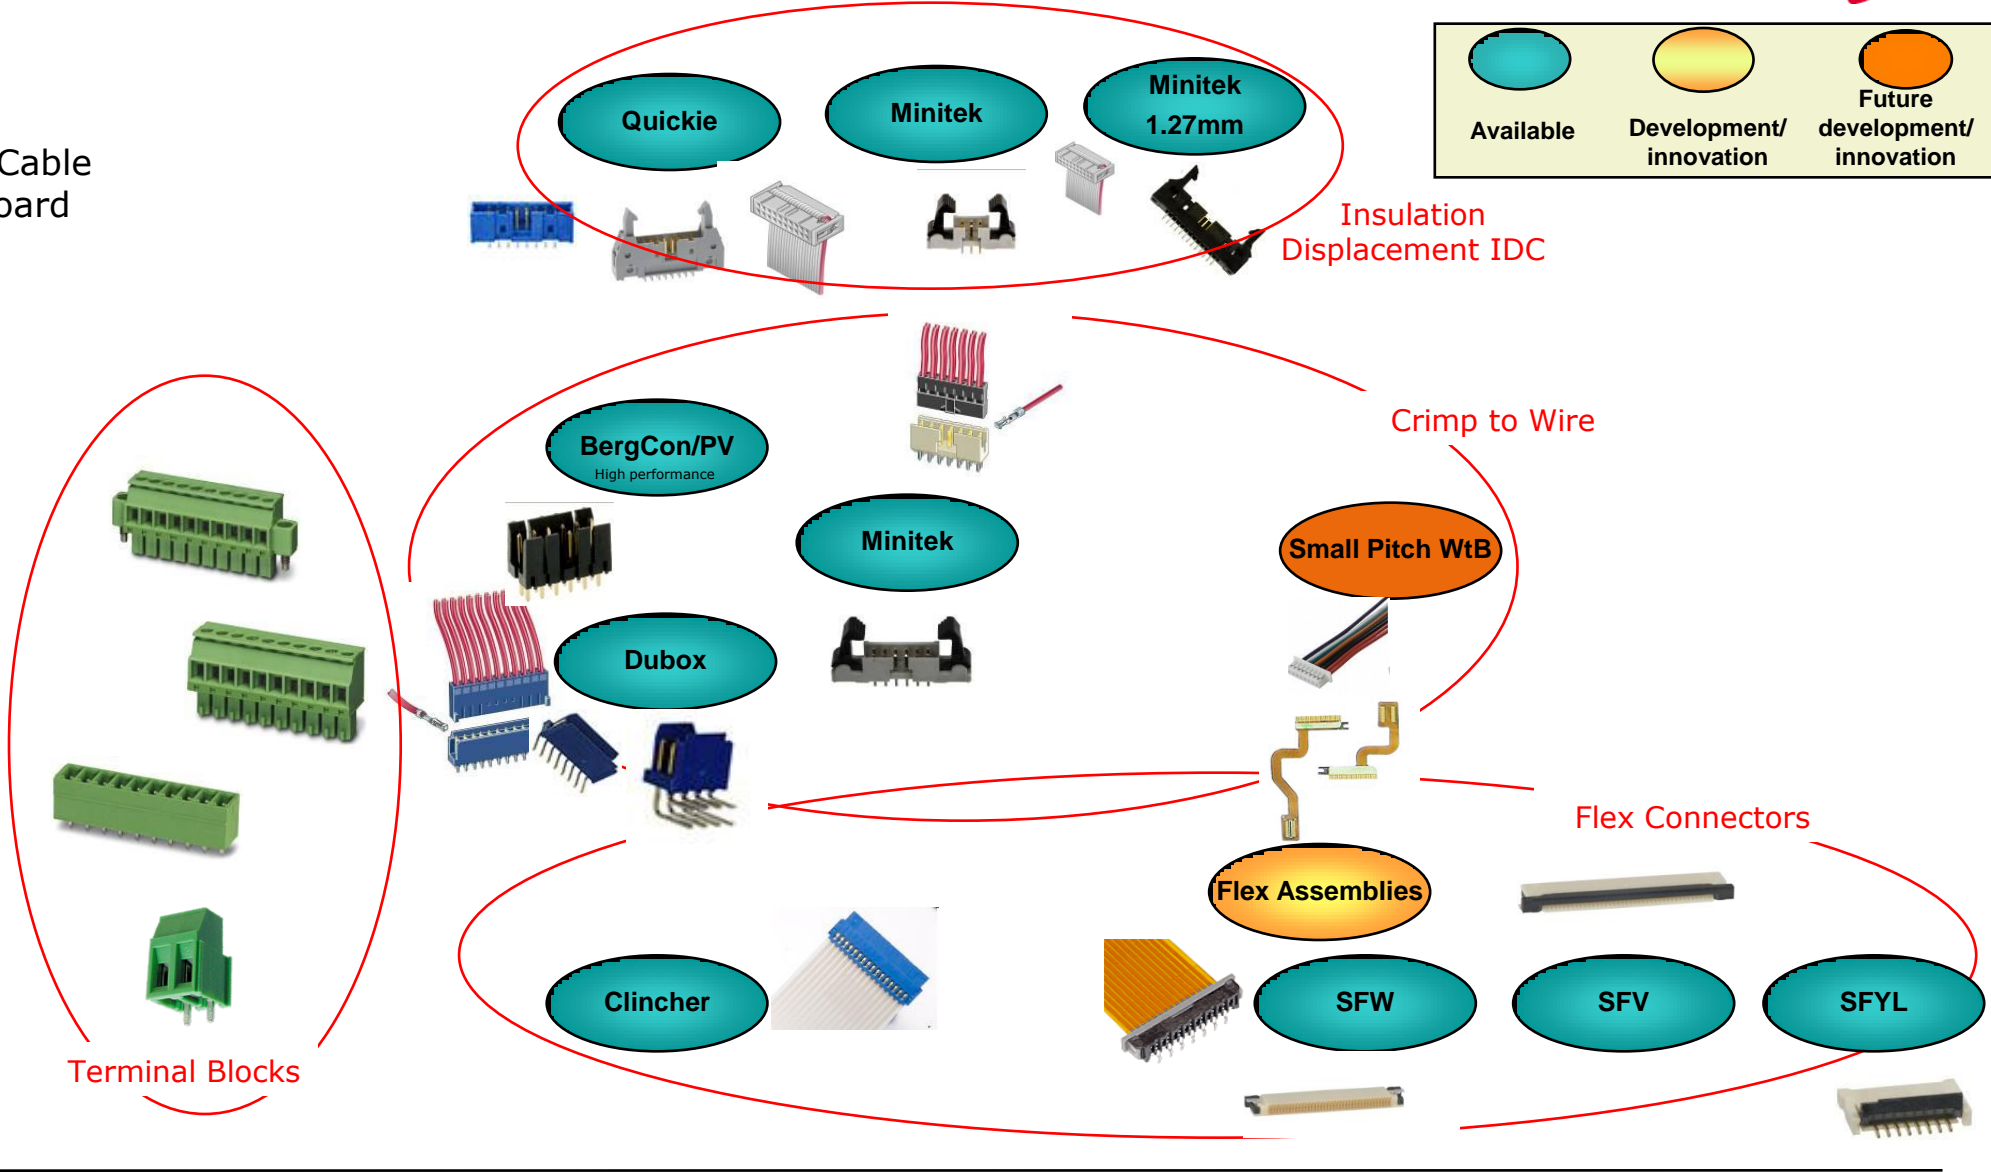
Cable
oard

Quickie
Minitek
Minitek 1.27mm

Available
Development/ innovation
Future development/ innovation

Insulation Displacement IDC

Crimp to Wire

BergCon/PV
High performance

Minitek

Small Pitch WtB

Dubox

Flex Connectors

Flex Assemblies

Clincher
SFW
SFV
SFYL

Terminal Blocks